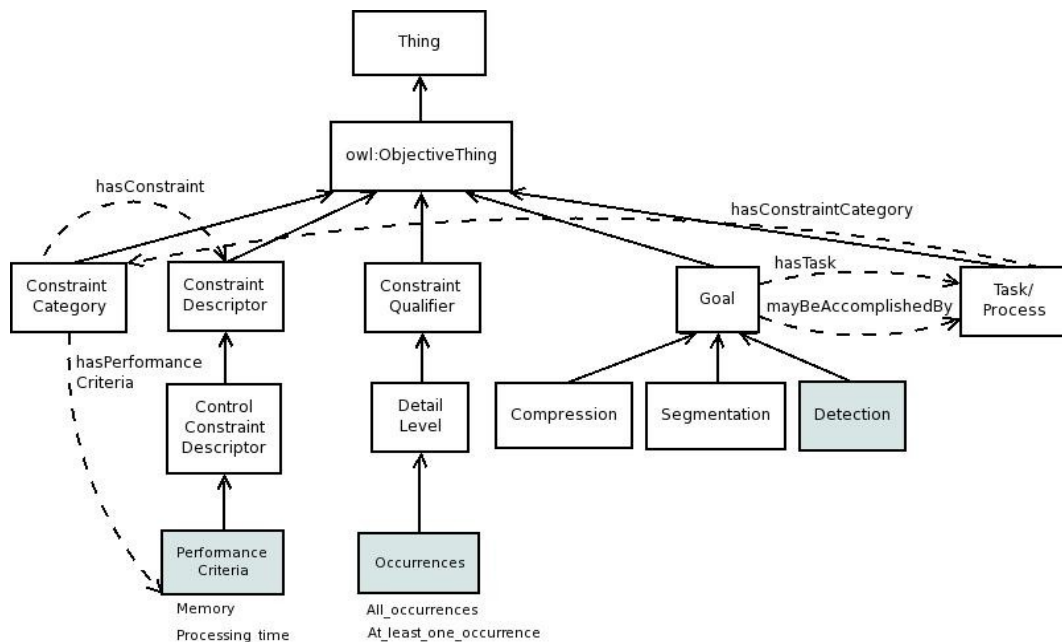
Thing

owl:ObjectiveThing

hasConstraint

hasConstraintCategory

Constraint Category

Constraint Descriptor

Constraint Qualifier

Goal

hasTask

mayBeAccomplishedBy

Task/ Process

hasPerformance Criteria

Control Constraint Descriptor

Detail Level

Compression

Segmentation

Detection

Performance Criteria

Memory

Processing time

Occurrences

All_occurrences

At_least_one_occurrence